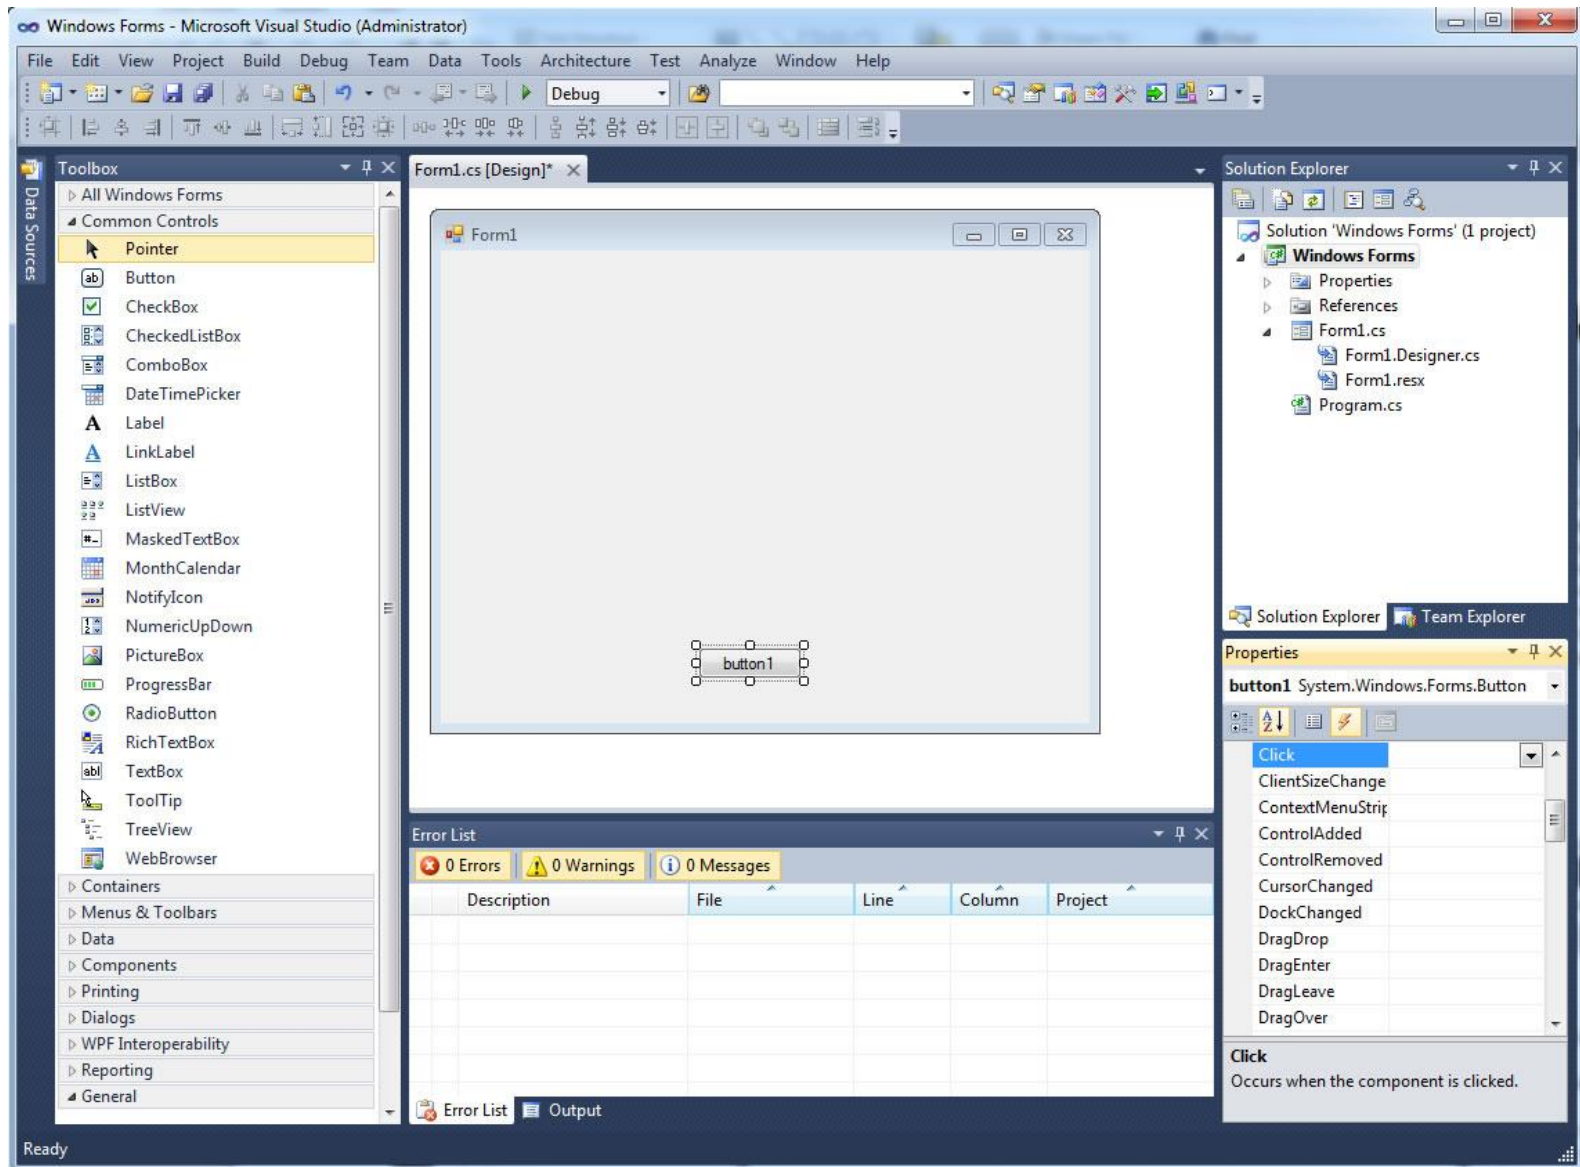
Windows Forms - Microsoft Visual Studio (Administrator)

File Edit View Project Build Debug Team Data Tools Architecture Test Analyze Window Help

Debug

Data Sources

Toolbox
All Windows Forms
Common Controls
Pointer
Button
CheckBox
CheckedListBox
ComboBox
DateTimePicker
Label
LinkLabel
ListBox
ListView
MaskedTextBox
MonthCalendar
NotifyIcon
NumericUpDown
PictureBox
ProgressBar
RadioButton
RichTextBox
TextBox
ToolTip
TreeView
WebBrowser
Containers
Menus & Toolbars
Data
Components
Printing
Dialogs
WPF Interoperability
Reporting
General

Form1.cs [Design]*

Form1

button1

Error List
0 Errors
0 Warnings
0 Messages

| | Description | File | Line | Column | Project |
|---|---|---|---|---|---|

Error List
Output

Solution Explorer
Solution 'Windows Forms' (1 project)
Windows Forms
Properties
References
Form1.cs
Form1.Designer.cs
Form1.resx
Program.cs

Solution Explorer
Team Explorer

Properties
button1 System.Windows.Forms.Button
Click
ClientSizeChange
ContextMenuStrip
ControlAdded
ControlRemoved
CursorChanged
DockChanged
DragDrop
DragEnter
DragLeave
DragOver

Click
Occurs when the component is clicked.

Ready